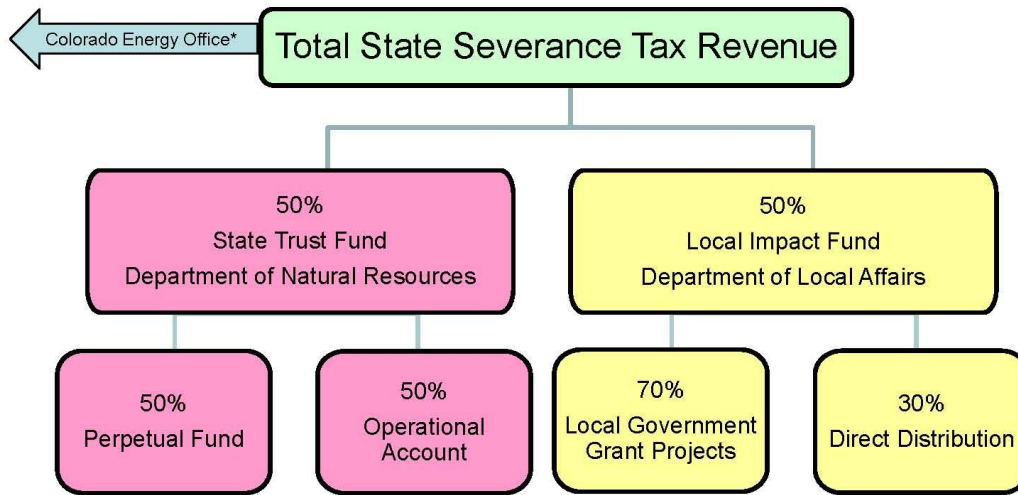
Colorado Energy Office*

Total State Severance Tax Revenue

50%
State Trust Fund
Department of Natural Resources

50%
Local Impact Fund
Department of Local Affairs

50%
Perpetual Fund

50%
Operational Account

70%
Local Government Grant Projects

30%
Direct Distribution